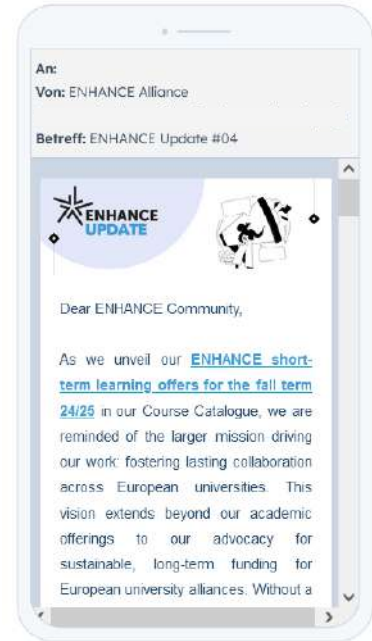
An:
Von: ENHANCE Alliance

Betreff: ENHANCE Update #04

ENHANCE UPDATE

Dear ENHANCE Community,

As we unveil our ENHANCE short-term learning offers for the fall term 24/25 in our Course Catalogue, we are reminded of the larger mission driving our work: fostering lasting collaboration across European universities. This vision extends beyond our academic offerings to our advocacy for sustainable, long-term funding for European university alliances. Without a